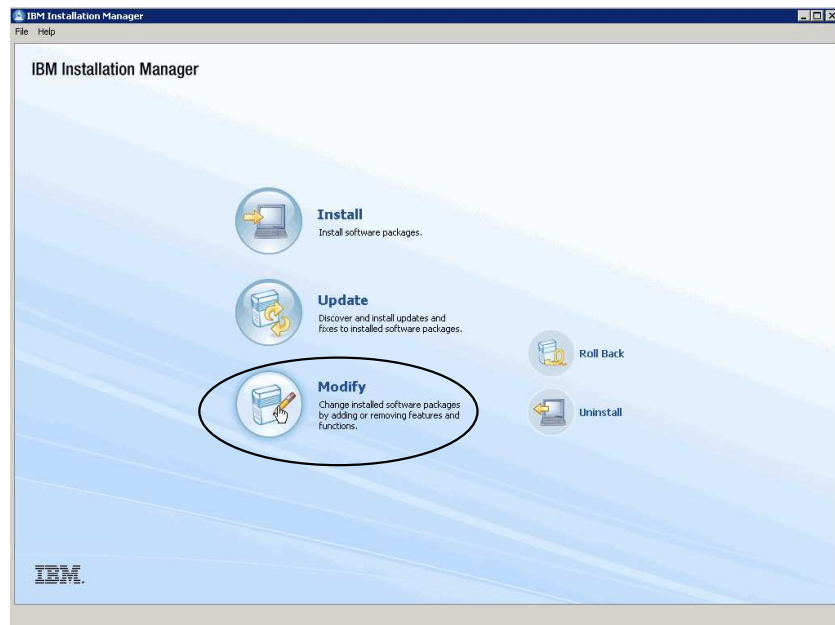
IBM Installation Manager

File Help

IBM Installation Manager

Install
Install software packages.

Update
Discover and install updates and fixes to installed software packages.

Roll Back

Modify
Change installed software packages by adding or removing features and functions.

Uninstall

IBM.